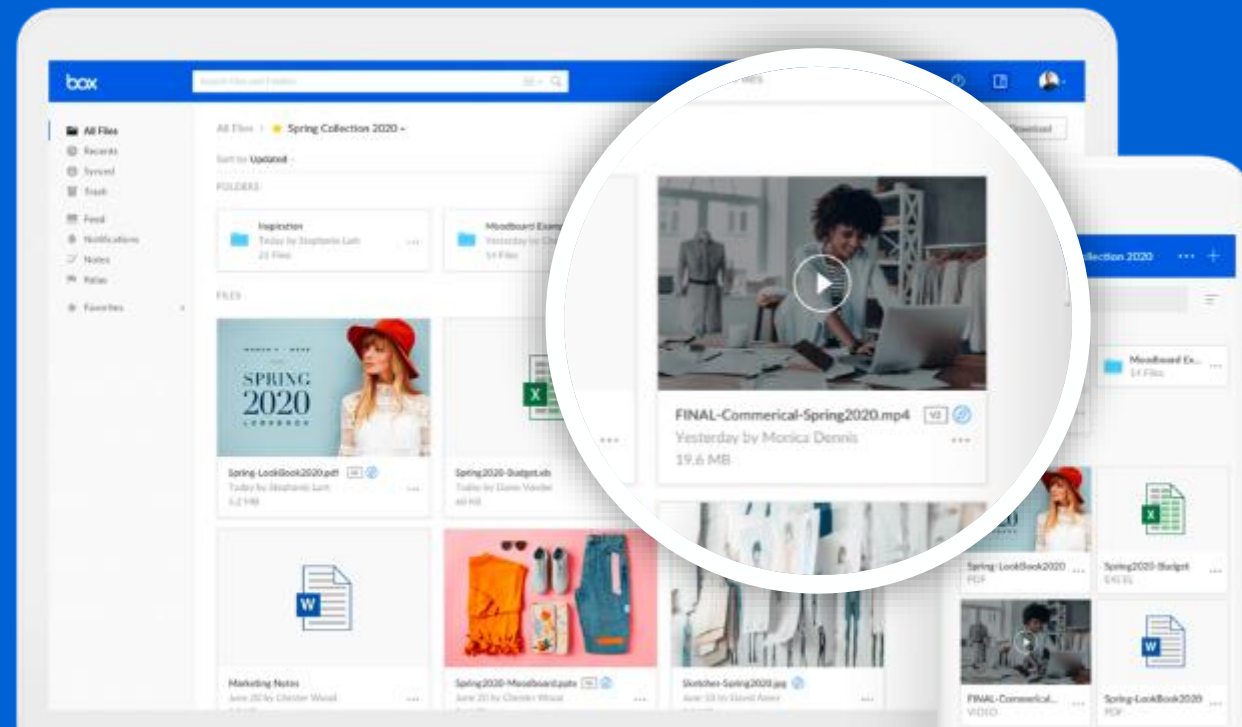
box

Search Files and Folders

All Files
Recents
Synced
Trash
Feed
Notifications
Notes
Relay
Favorites

All Files › Spring Collection 2020

Sort by Updated

FOLDERS

Inspiration
Today by Stephanie Lum
21 Files

Moodboard Exam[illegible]
Yesterday by Ch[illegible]
14 Files

FILES

SPRING 2020

Spring-LookBook2020.pdf V2
Today by Stephanie Lum
3.2 MB

Spring2020-Budget.xls
Today by Dana Vander
40 KB

Marketing Notes
June 20 by Chester Wood

Spring2020-Moodboard.pptx V4
June 20 by Chester Wood

Sketches-Spring2020.jpg
June 20 by David Ames

Download

FINAL-Commerical-Spring2020.mp4 V2
Yesterday by Monica Dennis
19.6 MB

Collection 2020

Moodboard Ex...
14 Files

Spring-LookBook2020
PDF

Spring2020-Budget
EXCEL

FINAL-Commerical...
VIDEO

Spring-LookBook2020
PDF